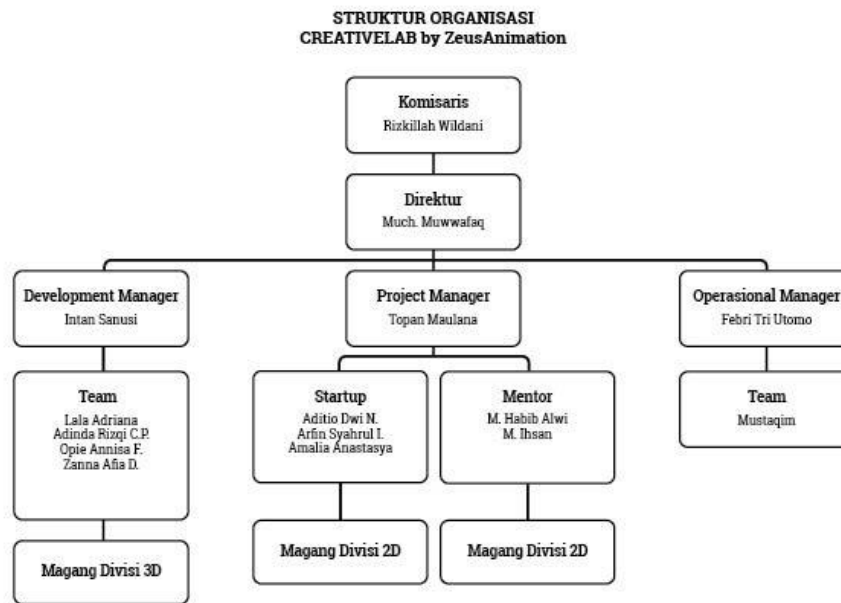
STRUKTUR ORGANISASI
CREATIVELAB by ZeusAnimation

Komisaris
Rizkillah Wildani

Direktur
Much. Muwwafaq

Development Manager
Intan Sanusi

Team
Lala Adriana
Adinda Rizqi C.P.
Opie Annisa F.
Zanna Afia D.

Magang Divisi 3D

Project Manager
Topan Maulana

Startup
Aditio Dwi N.
Arfin Syahrul I.
Amalia Anastasya

Magang Divisi 2D

Mentor
M. Habib Alwi
M. Ihsan

Magang Divisi 2D

Operasional Manager
Febri Tri Utomo

Team
Mustaqim